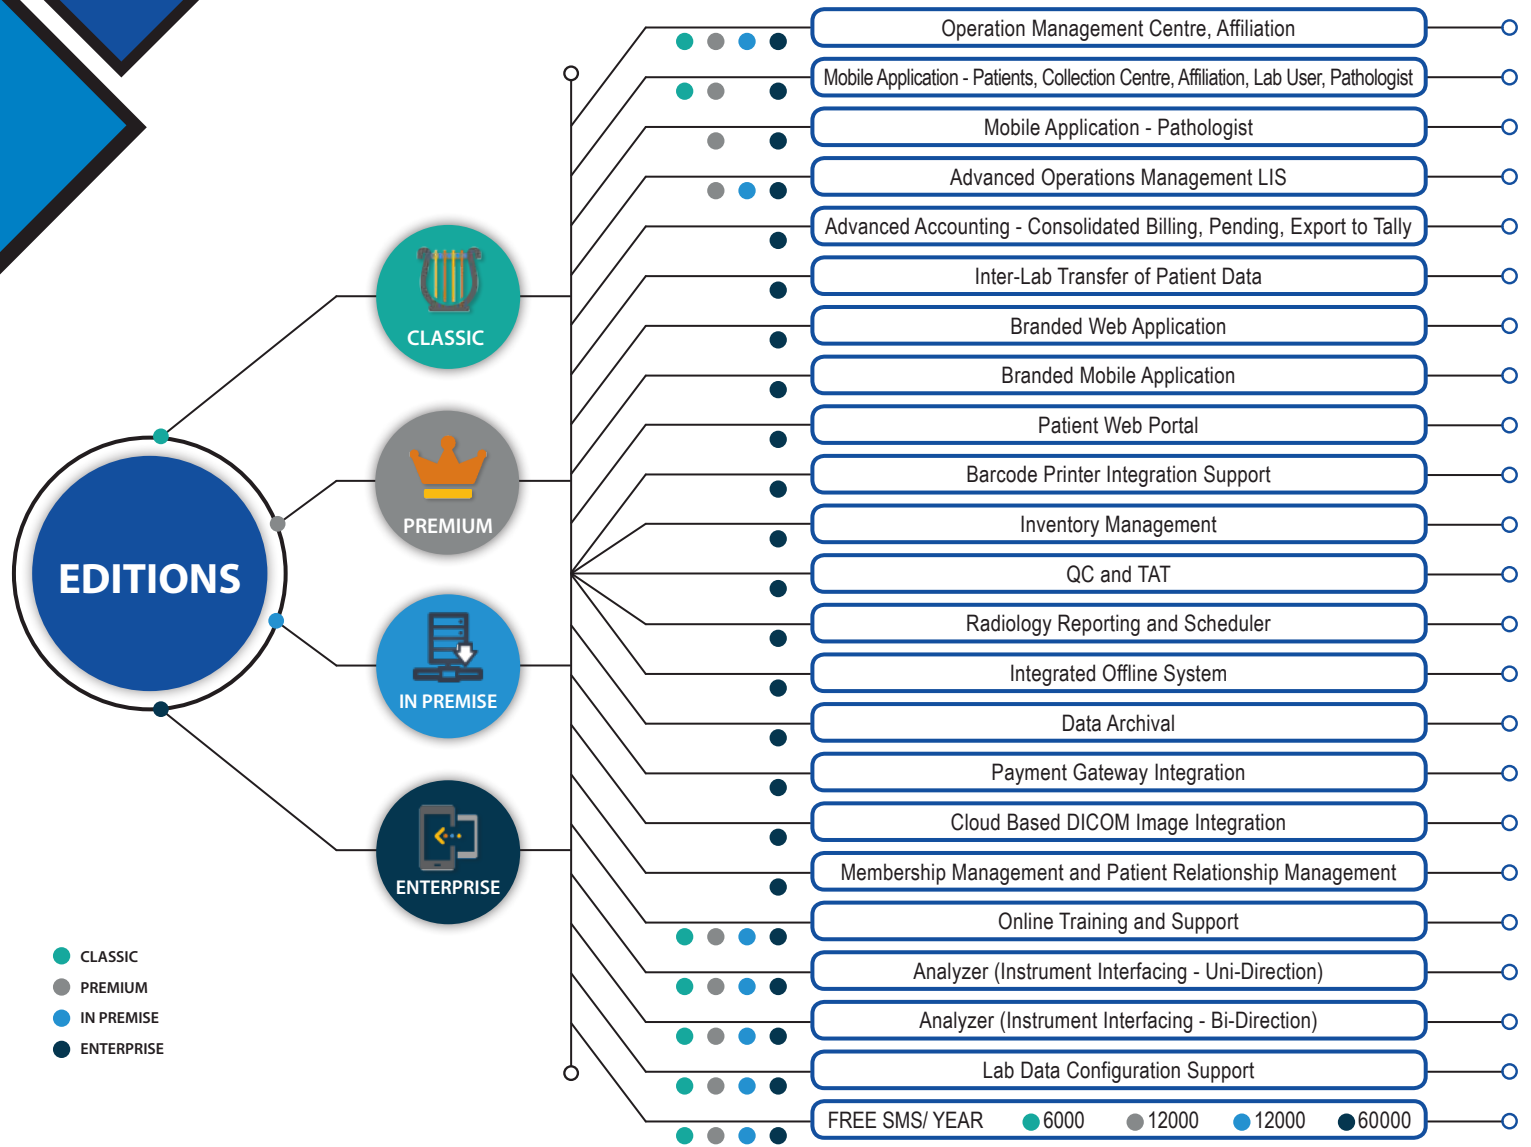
EDITIONS

CLASSIC

PREMIUM

IN PREMISE

ENTERPRISE

Operation Management Centre, Affiliation

Mobile Application - Patients, Collection Centre, Affiliation, Lab User, Pathologist

Mobile Application - Pathologist

Advanced Operations Management LIS

Advanced Accounting - Consolidated Billing, Pending, Export to Tally

Inter-Lab Transfer of Patient Data

Branded Web Application

Branded Mobile Application

Patient Web Portal

Barcode Printer Integration Support

Inventory Management

QC and TAT

Radiology Reporting and Scheduler

Integrated Offline System

Data Archival

Payment Gateway Integration

Cloud Based DICOM Image Integration

Membership Management and Patient Relationship Management

Online Training and Support

Analyzer (Instrument Interfacing - Uni-Direction)

Analyzer (Instrument Interfacing - Bi-Direction)

Lab Data Configuration Support

FREE SMS/ YEAR 6000 12000 12000 60000

CLASSIC
PREMIUM
IN PREMISE
ENTERPRISE